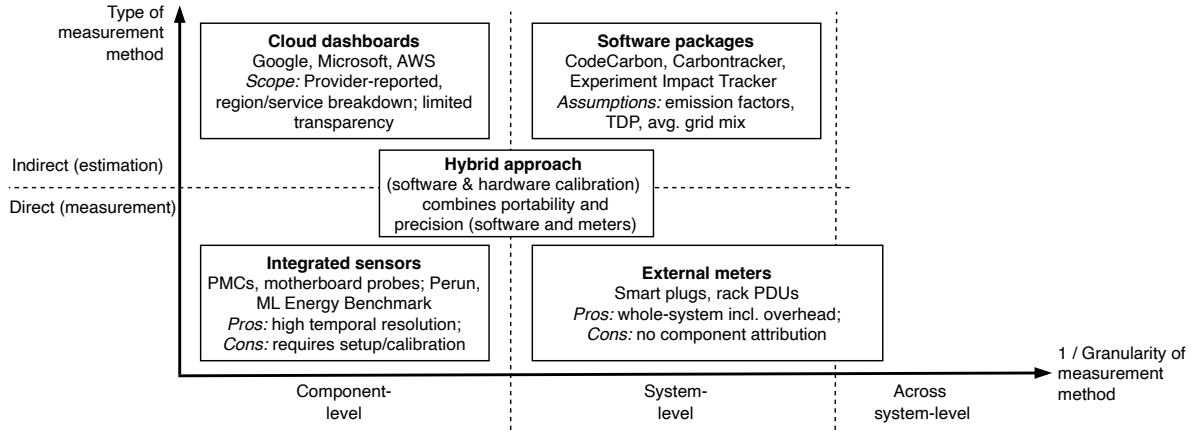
Type of measurement method

Cloud dashboards
Google, Microsoft, AWS
*Scope:* Provider-reported, region/service breakdown; limited transparency

Software packages
CodeCarbon, Carbontracker, Experiment Impact Tracker
*Assumptions:* emission factors, TDP, avg. grid mix

Indirect (estimation)

Hybrid approach
(software & hardware calibration) combines portability and precision (software and meters)

Direct (measurement)

Integrated sensors
PMCs, motherboard probes; Perun, ML Energy Benchmark
*Pros:* high temporal resolution;
*Cons:* requires setup/calibration

External meters
Smart plugs, rack PDUs
*Pros:* whole-system incl. overhead;
*Cons:* no component attribution

1 / Granularity of measurement method

Component-level

System-level

Across system-level